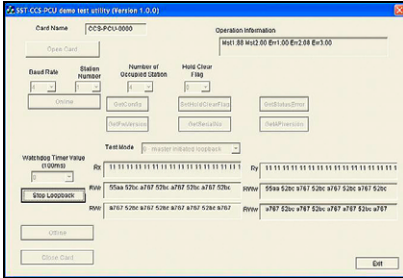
SST-CCS-PCU demo test utility (Version 1.0.0)

Card Name CCS-PCU-0000

Operation Information

Ms1.00 Ms2.00 Er1.00 Er2.00 Er3.00

Open Card

Baud Rate

Station Number

Number of Occupied Station

Hold Clear Flag

Online

SetConfig

SetHoldClearFlag

GetStatusError

GetFwVersion

GetSerialNo

GetHPversion

Watchdog Timer Value (100ms)

Test Mode 0 - master initiated loopback

Rx 11 11 11 11 11 11 11 11 11 11 11 11 11 11 11 11

Ry 11 11 11 11 11 11 11 11 11 11 11 11 11 11 11 11

Stop Loopback

RWr 55aa 52bc a767 52bc a767 52bc a767 52bc

RWrw 55aa 52bc a767 52bc a767 52bc a767 52bc

RWr a767 52bc a767 52bc a767 52bc a767 52bc

RWrw a767 52bc a767 52bc a767 52bc a767 52bc a767

Offline

Close Card

Exit